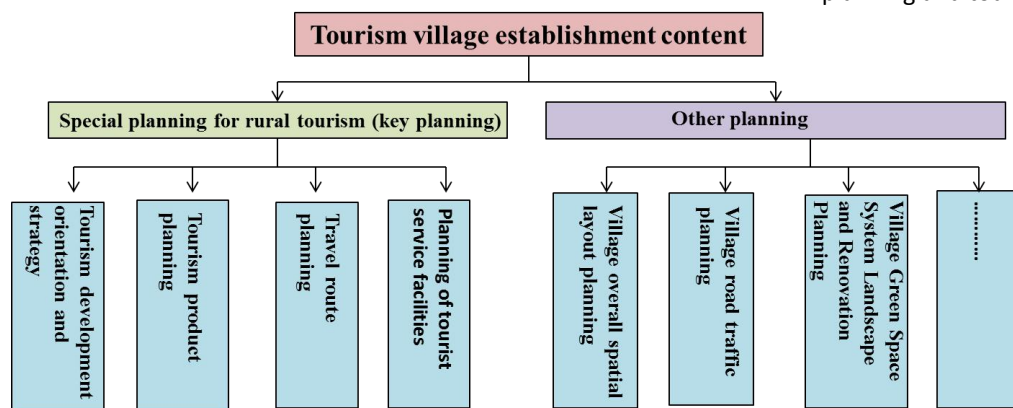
Tourism village establishment content

Special planning for rural tourism (key planning)

Other planning

Tourism development orientation and strategy

Tourism product planning

Travel route planning

Planning of tourist service facilities

Village overall spatial layout planning

Village road traffic planning

Village Green Space System Landscape and Renovation Planning

..........